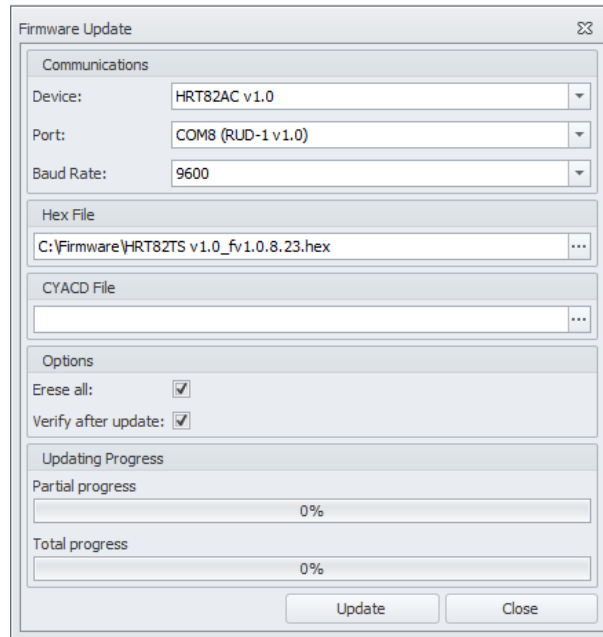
Firmware Update

Communications

Device: HRT82AC v1.0

Port: COM8 (RUD-1 v1.0)

Baud Rate: 9600

Hex File

C:\Firmware\HRT82TS v1.0_fv1.0.8.23.hex ...

CYACD File

...

Options

Erese all: ☑

Verify after update: ☑

Updating Progress

Partial progress

0%

Total progress

0%

Update Close